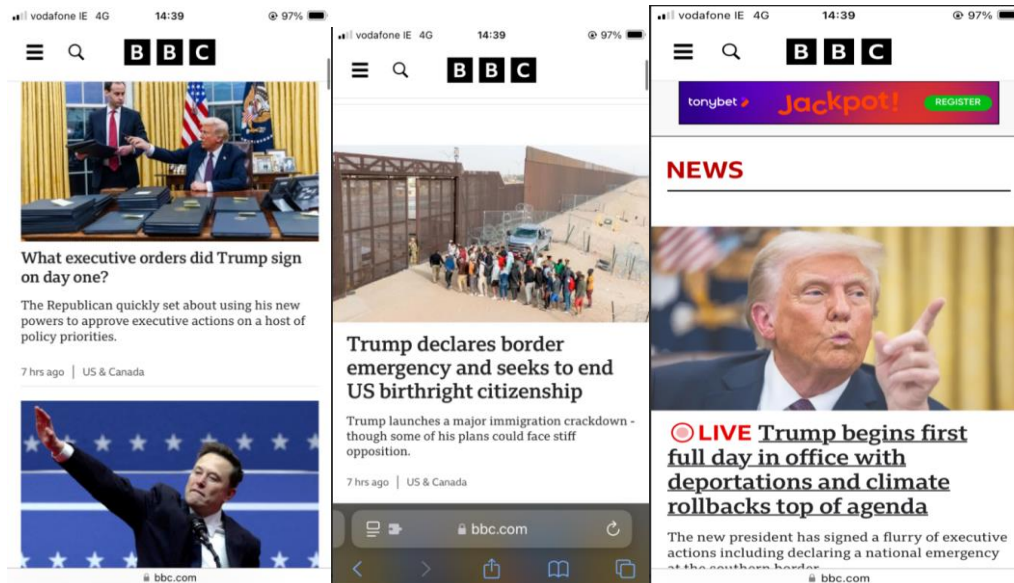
vodafone IE 4G 14:39 97%

BBC

What executive orders did Trump sign on day one?

The Republican quickly set about using his new powers to approve executive actions on a host of policy priorities.

7 hrs ago | US & Canada

bbc.com

vodafone IE 4G 14:39 97%

BBC

Trump declares border emergency and seeks to end US birthright citizenship

Trump launches a major immigration crackdown - though some of his plans could face stiff opposition.

7 hrs ago | US & Canada

bbc.com

vodafone IE 4G 14:39 97%

BBC

tonybet Jackpot! REGISTER

NEWS

LIVE Trump begins first full day in office with deportations and climate rollbacks top of agenda

The new president has signed a flurry of executive actions including declaring a national emergency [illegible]

bbc.com